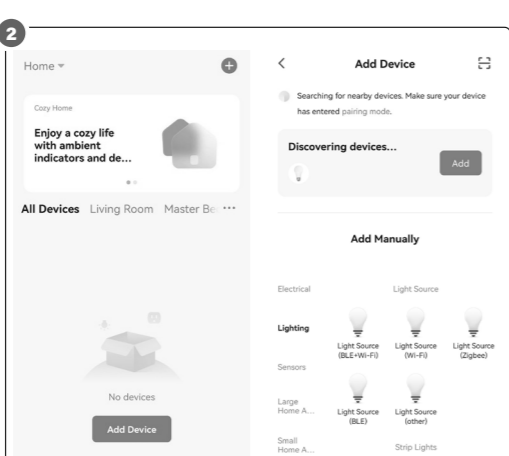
2

Home

Cozy Home

Enjoy a cozy life with ambient indicators and de...

All Devices Living Room Master Be ···

No devices

Add Device

Add Device

Searching for nearby devices. Make sure your device has entered pairing mode.

Discovering devices...

Add

Add Manually

Electrical

Light Source

Lighting

Light Source (BLE+Wi-Fi)

Light Source (Wi-Fi)

Light Source (Zigbee)

Sensors

Large Home A...

Light Source (BLE)

Light Source (other)

Small Home A...

Strip Lights